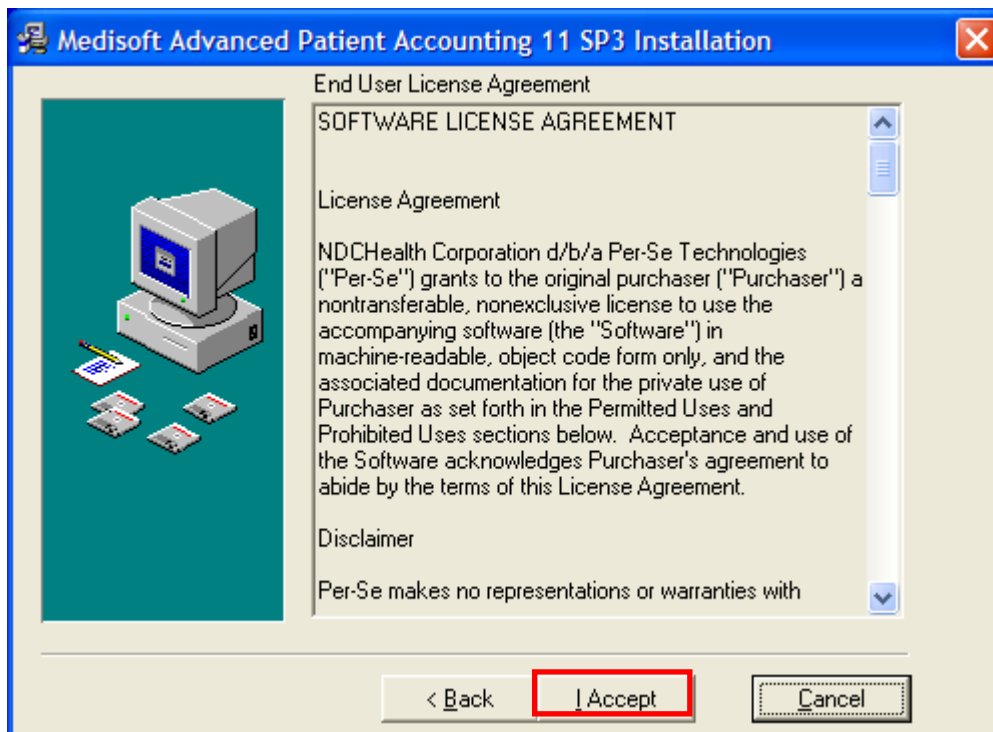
Medisoft Advanced Patient Accounting 11 SP3 Installation

End User License Agreement

SOFTWARE LICENSE AGREEMENT

License Agreement

NDCHealth Corporation d/b/a Per-Se Technologies ("Per-Se") grants to the original purchaser ("Purchaser") a nontransferable, nonexclusive license to use the accompanying software (the "Software") in machine-readable, object code form only, and the associated documentation for the private use of Purchaser as set forth in the Permitted Uses and Prohibited Uses sections below. Acceptance and use of the Software acknowledges Purchaser's agreement to abide by the terms of this License Agreement.

Disclaimer

Per-Se makes no representations or warranties with

< Back

I Accept

Cancel